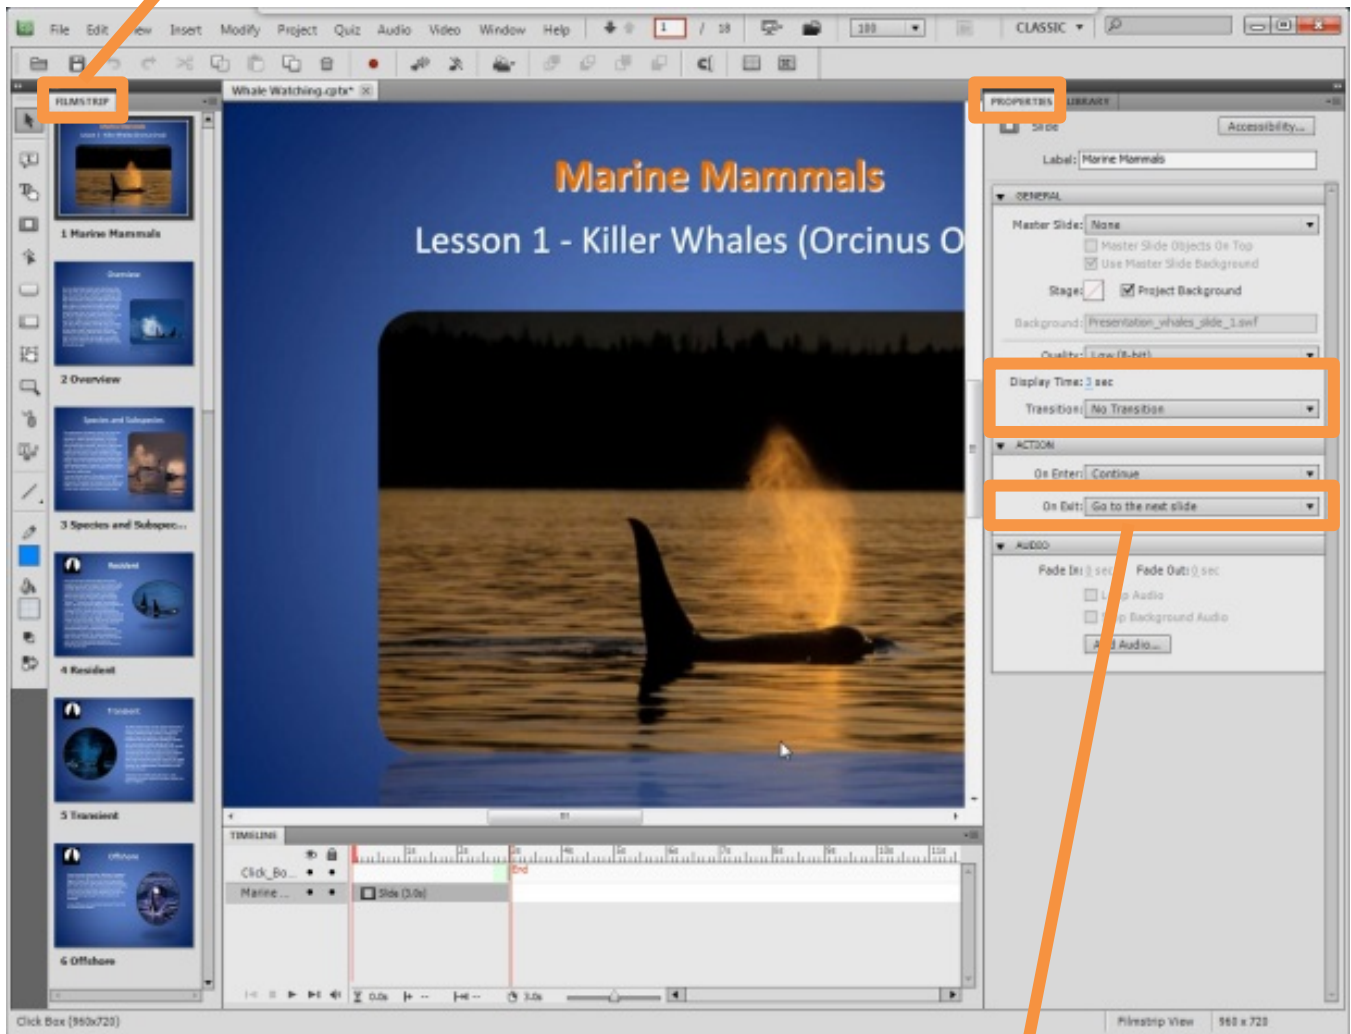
File Edit View Insert Modify Project Quiz Audio Video Window Help
1 / 18
100
CLASSIC

FILMSTRIP

1 Marine Mammals
Overview
2 Overview
Species and Subspecies
3 Species and Subspec...
Resident
4 Resident
Transient
5 Transient
Offshore
6 Offshore

Whale Watching.cptx*

Marine Mammals
Lesson 1 - Killer Whales (Orcinus O

PROPERTIES LIBRARY
Slide
Accessibility...
Label: Marine Mammals
GENERAL
Master Slide: None
Master Slide Objects On Top
Use Master Slide Background
Stage: Project Background
Background: Presentation_whales_slide_1.swf
Quality: Low (8-bit)
Display Time: 3 sec
Transition: No Transition
ACTION
On Enter: Continue
On Exit: Go to the next slide
AUDIO
Fade In: 0 sec Fade Out: 0 sec
Loop Audio
Stop Background Audio
Add Audio...

TIMELINE
Click_Bo...
Marine ...
Slide (3.0s)
End
0.0s
3.0s

Click Box (960x720)
Filmstrip View
960 x 720